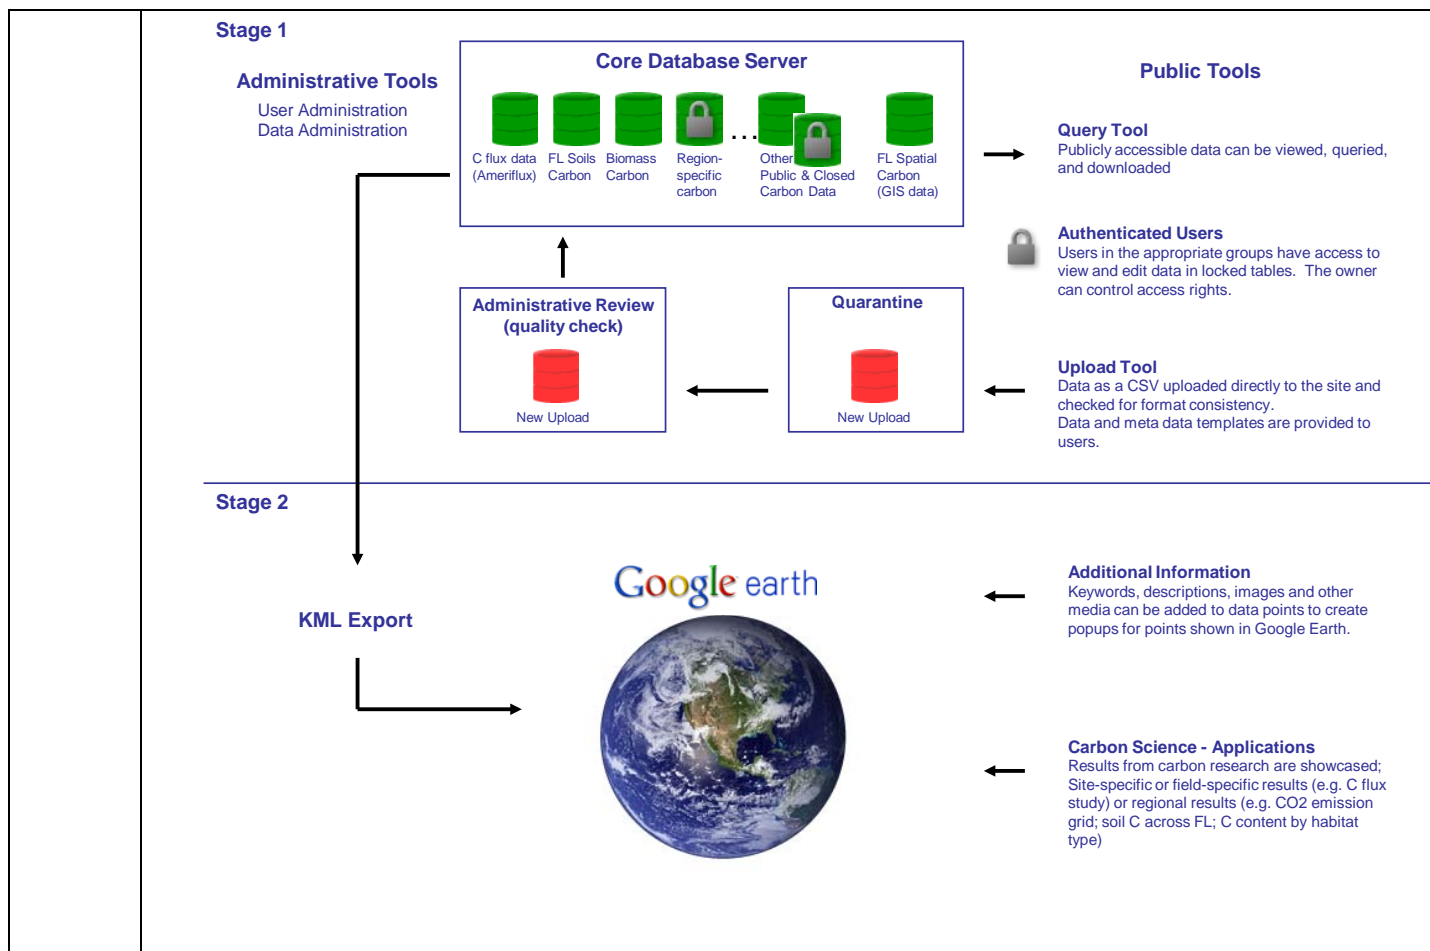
Stage 1

Administrative Tools
User Administration
Data Administration

Core Database Server

C flux data (Ameriflux)
FL Soils Carbon
Biomass Carbon
Region-specific carbon
…
Other Public & Closed Carbon Data
FL Spatial Carbon (GIS data)

Public Tools

Query Tool
Publicly accessible data can be viewed, queried, and downloaded

Authenticated Users
Users in the appropriate groups have access to view and edit data in locked tables. The owner can control access rights.

Administrative Review (quality check)
New Upload

Quarantine
New Upload

Upload Tool
Data as a CSV uploaded directly to the site and checked for format consistency.
Data and meta data templates are provided to users.

Stage 2

KML Export

Google earth

Additional Information
Keywords, descriptions, images and other media can be added to data points to create popups for points shown in Google Earth.

Carbon Science - Applications
Results from carbon research are showcased; Site-specific or field-specific results (e.g. C flux study) or regional results (e.g. CO2 emission grid; soil C across FL; C content by habitat type)